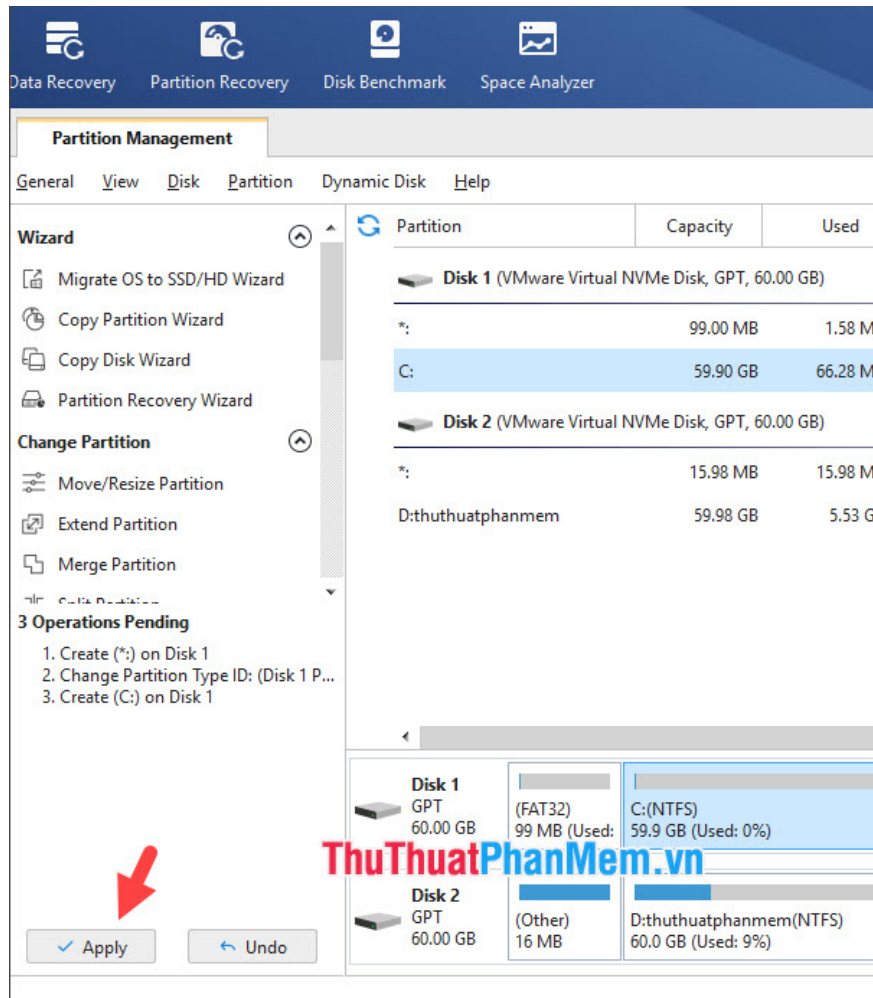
Data Recovery Partition Recovery Disk Benchmark Space Analyzer

Partition Management

General View Disk Partition Dynamic Disk Help

Wizard

Migrate OS to SSD/HD Wizard
Copy Partition Wizard
Copy Disk Wizard
Partition Recovery Wizard

Change Partition

Move/Resize Partition
Extend Partition
Merge Partition
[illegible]

3 Operations Pending

1. Create (*:) on Disk 1
2. Change Partition Type ID: (Disk 1 P...
3. Create (C:) on Disk 1

| Partition | Capacity | Used |
|---|---|---|
| Disk 1 (VMware Virtual NVMe Disk, GPT, 60.00 GB) | | |
| *: | 99.00 MB | 1.58 M |
| C: | 59.90 GB | 66.28 M |
| Disk 2 (VMware Virtual NVMe Disk, GPT, 60.00 GB) | | |
| *: | 15.98 MB | 15.98 M |
| D:thuthuatphanmem | 59.98 GB | 5.53 G |

Disk 1
GPT
60.00 GB
(FAT32)
99 MB (Used:
C:(NTFS)
59.9 GB (Used: 0%)

ThuThuatPhanMem.vn

Disk 2
GPT
60.00 GB
(Other)
16 MB
D:thuthuatphanmem(NTFS)
60.0 GB (Used: 9%)

Apply Undo